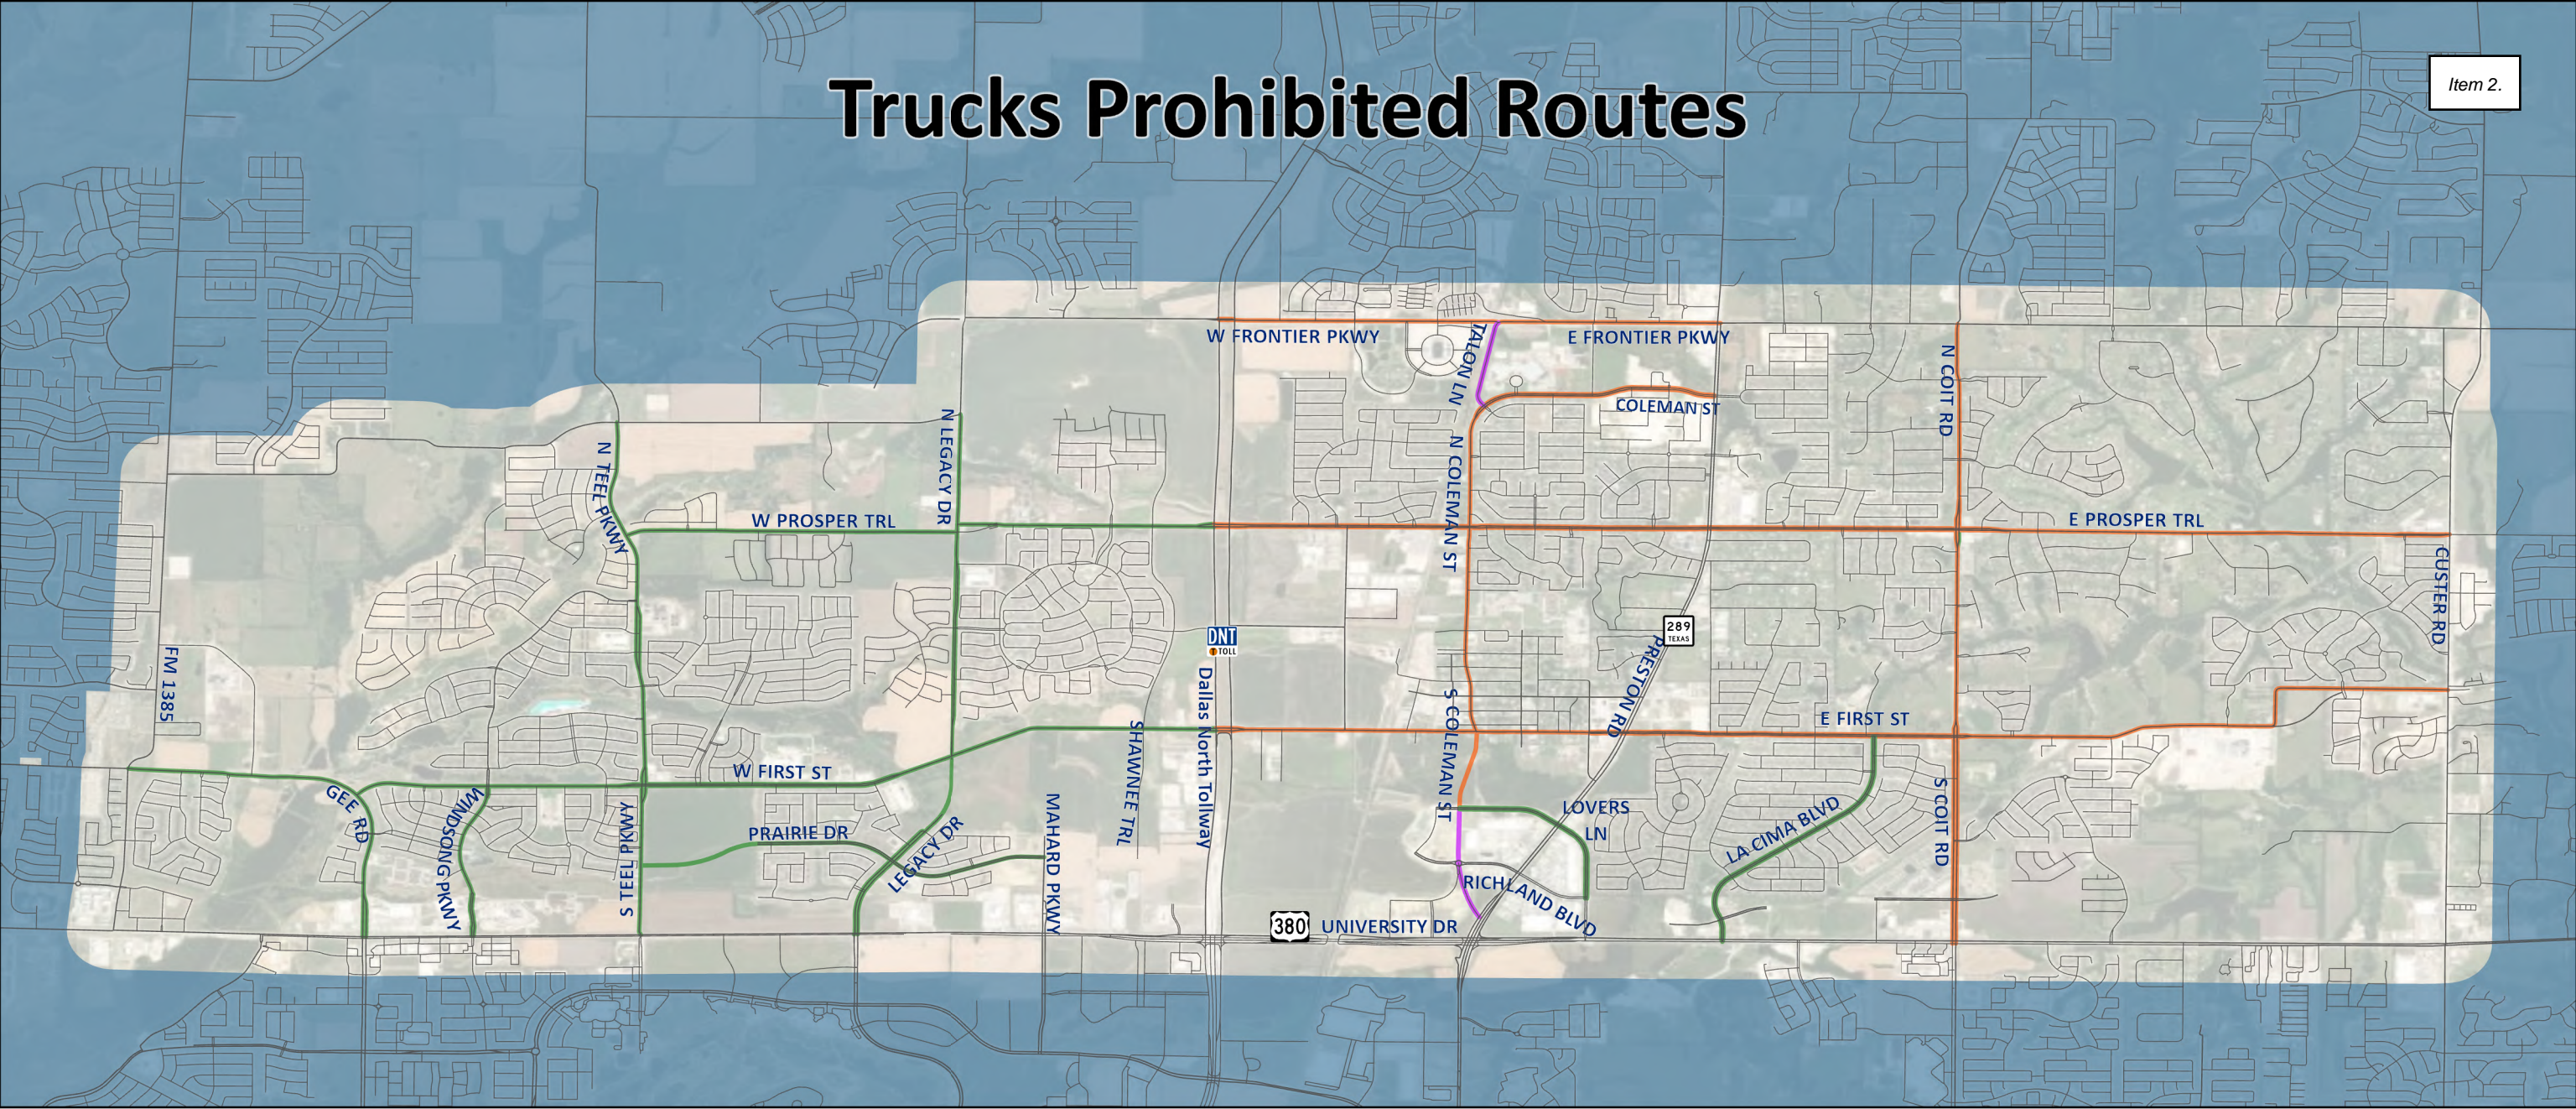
Trucks Prohibited Routes

Item 2.

W FRONTIER PKWY
TALON LN
E FRONTIER PKWY
COLEMAN ST
N COIT RD
N LEGACY DR
N TEEL PKWY
N COLEMAN ST
W PROSPER TRL
E PROSPER TRL
CUSTER RD
DNT TOLL
289 TEXAS
PRESTON RD
FM 1385
S COLEMAN ST
SHAWNEE TRL
Dallas North Tollway
E FIRST ST
W FIRST ST
GEE RD
WINDSONG PKWY
S TEEL PKWY
PRAIRIE DR
LEGACY DR
MAHARD PKWY
LOVERS LN
LA CIMA BLVD
S COIT RD
RICHLAND BLVD
380
UNIVERSITY DR